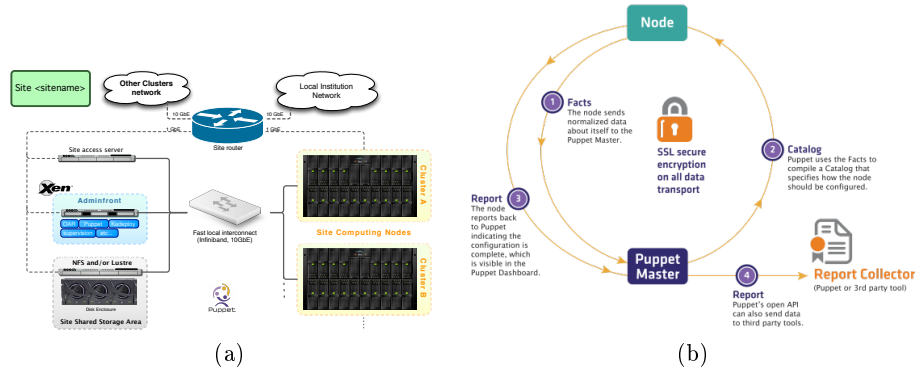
Site <sitename>

Other Clusters network

Local Institution Network

10 GbE

10 GbE

1 GbE

1 GbE

Site router

Site access server

Xen

Adminfront

LDAP

Puppet

Kadeploy

Supervision

etc...

Fast local interconnect (Infiniband, 10GbE)

NFS and/or Lustre

Disk Enclosure

Site Shared Storage Area

Puppet

Cluster A

Site Computing Nodes

Cluster B

(a)

Node

1 Facts
The node sends normalized data about itself to the Puppet Master.

SSL secure encryption on all data transport

2 Catalog
Puppet uses the Facts to compile a Catalog that specifies how the node should be configured.

3 Report
The node reports back to Puppet indicating the configuration is complete, which is visible in the Puppet Dashboard.

Puppet Master

4 Report
Puppet's open API can also send data to third party tools.

Report Collector
(Puppet or 3rd party tool)

(b)